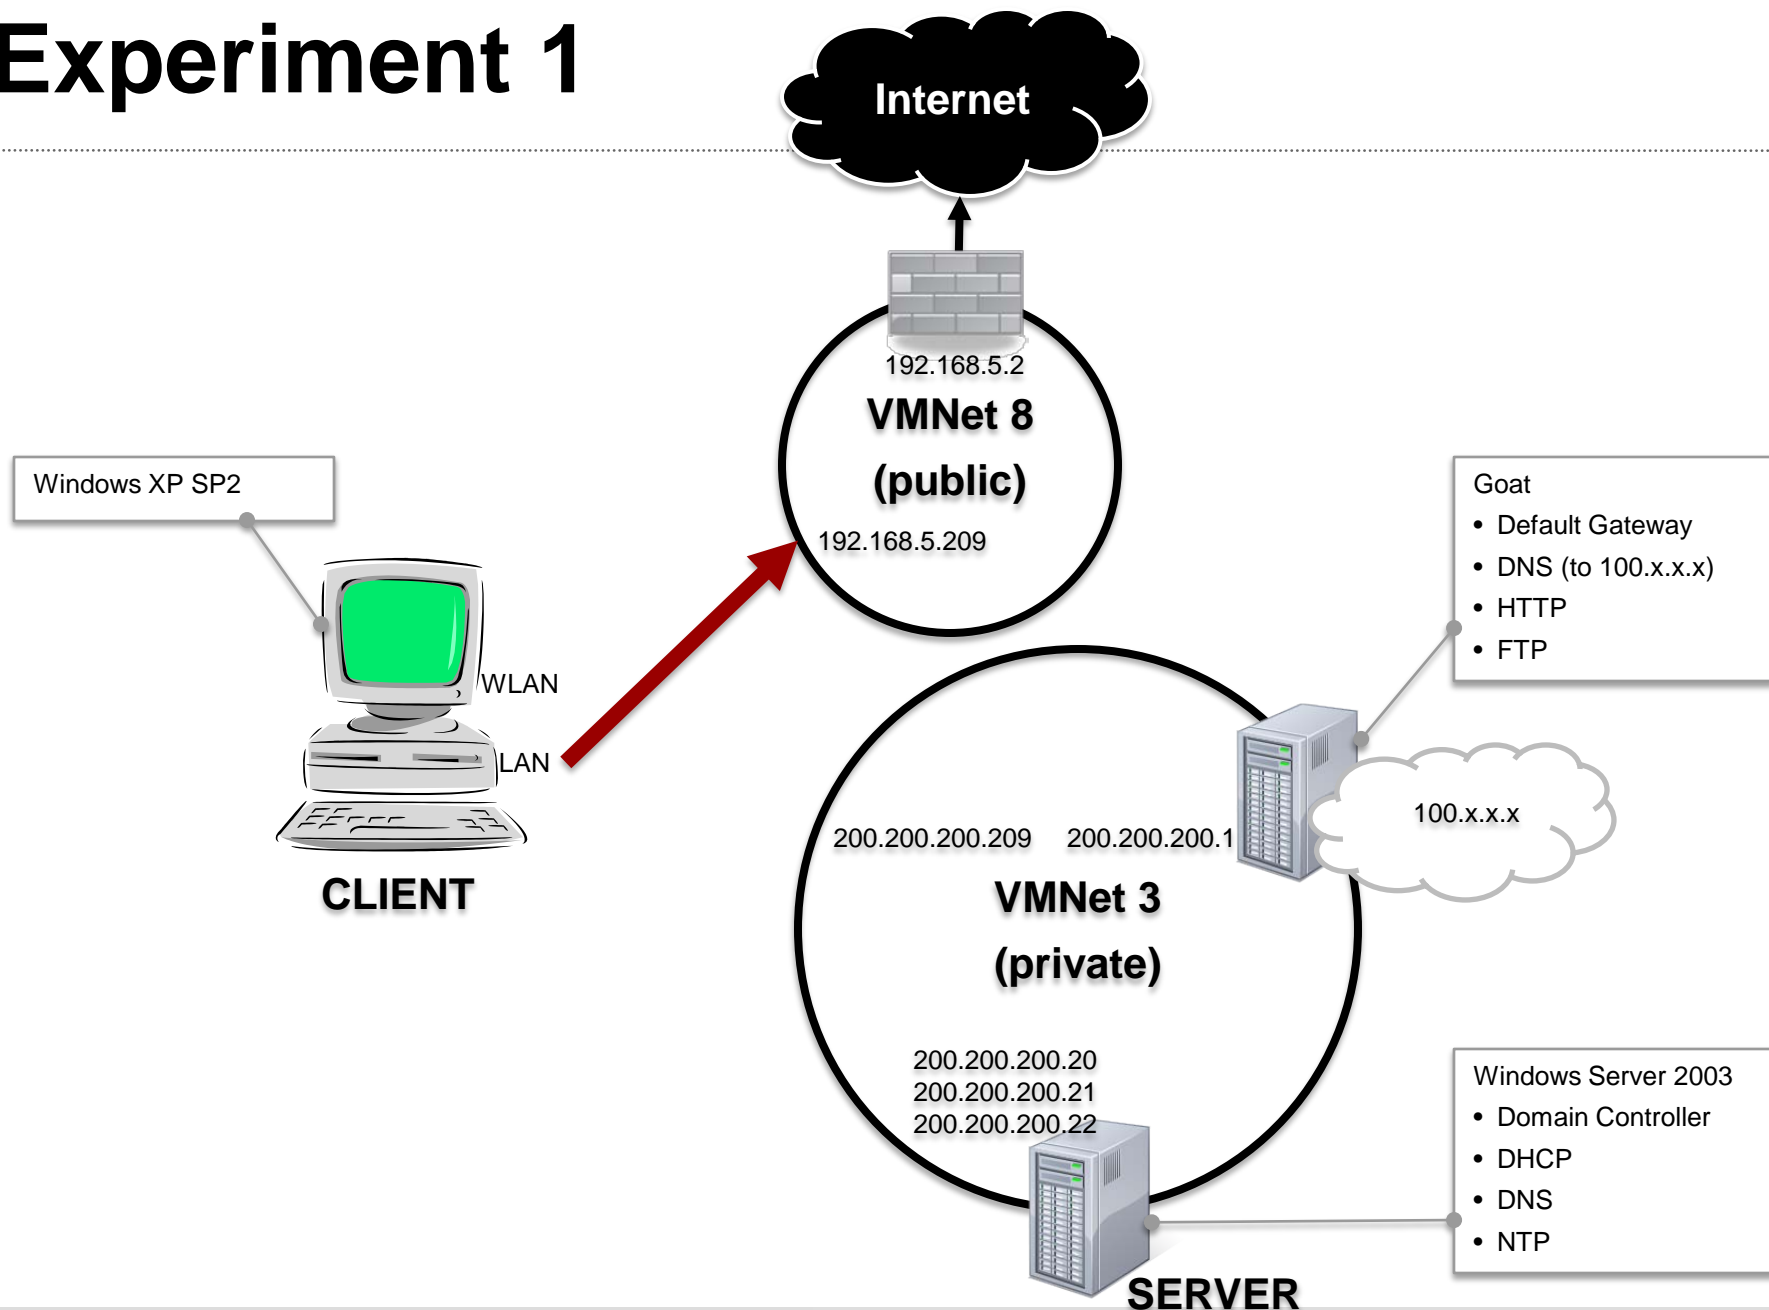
Experiment 1

Internet

192.168.5.2

VMNet 8
(public)

192.168.5.209

Windows XP SP2

WLAN

LAN

CLIENT

Goat
• Default Gateway
• DNS (to 100.x.x.x)
• HTTP
• FTP

100.x.x.x

200.200.200.209 200.200.200.1

VMNet 3
(private)

200.200.200.20
200.200.200.21
200.200.200.22

Windows Server 2003
• Domain Controller
• DHCP
• DNS
• NTP

SERVER